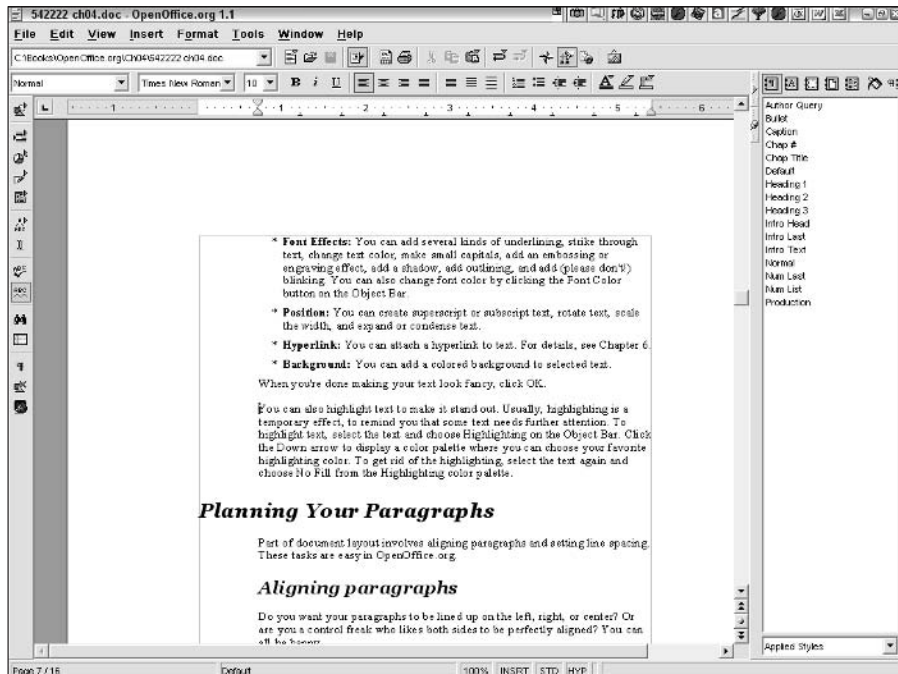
542222 ch04.doc - OpenOffice.org 1.1

File Edit View Insert Format Tools Window Help

C:\Books\OpenOffice.org\Ch04\542222 ch04.doc

Normal | Times New Roman | 10

Author Query
Bullet
Caption
Chap #
Chap Title
Default
Heading 1
Heading 2
Heading 3
Intro Head
Intro Last
Intro Text
Normal
Num Last
Num List
Production

* **Font Effects:** You can add several kinds of underlining, strike through text, change text color, make small capitals, add an embossing or engraving effect, add a shadow, add outlining, and add (please don't!) blinking. You can also change font color by clicking the Font Color button on the Object Bar.

* **Position:** You can create superscript or subscript text, rotate text, scale the width, and expand or condense text.

* **Hyperlink:** You can attach a hyperlink to text. For details, see Chapter 6.

* **Background:** You can add a colored background to selected text.

When you're done making your text look fancy, click OK.

You can also highlight text to make it stand out. Usually, highlighting is a temporary effect, to remind you that some text needs further attention. To highlight text, select the text and choose Highlighting on the Object Bar. Click the Down arrow to display a color palette where you can choose your favorite highlighting color. To get rid of the highlighting, select the text again and choose No Fill from the Highlighting color palette.

*Planning Your Paragraphs*

Part of document layout involves aligning paragraphs and setting line spacing. These tasks are easy in OpenOffice.org.

*Aligning paragraphs*

Do you want your paragraphs to be lined up on the left, right, or center? Or are you a control freak who likes both sides to be perfectly aligned? You can all be happy.

Applied Styles

Page 7 / 16 | Default | 100% | INSRT | STD | HYP